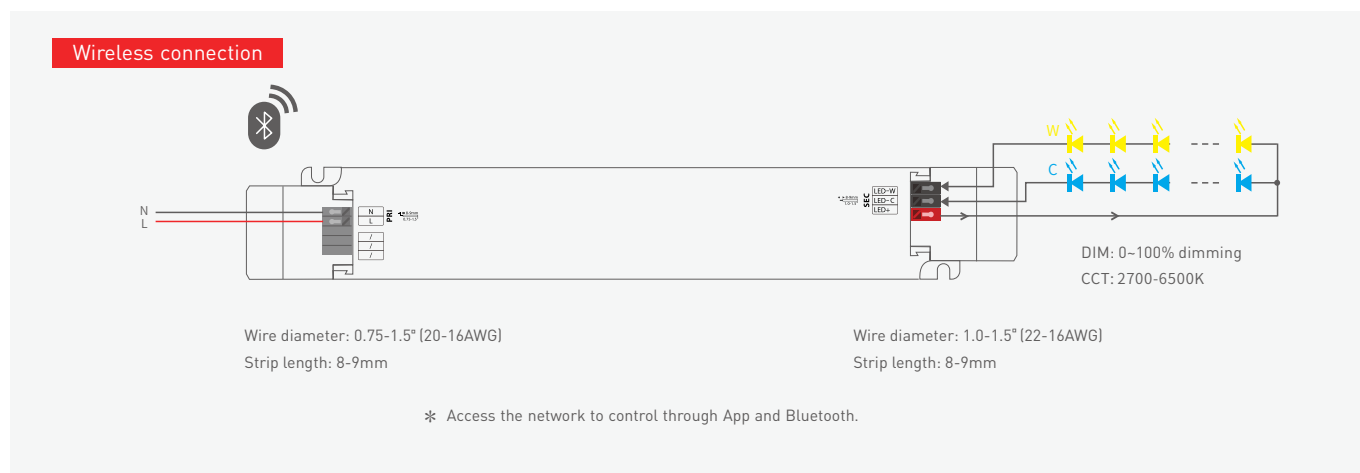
Wireless connection

W

C

N
L

N
L

PRI

/
/
/

SEC

LED-W
LED-C
LED+

DIM: 0~100% dimming
CCT: 2700-6500K

Wire diameter: 0.75-1.5² (20-16AWG)
Strip length: 8-9mm

Wire diameter: 1.0-1.5² (22-16AWG)
Strip length: 8-9mm

✻ Access the network to control through App and Bluetooth.